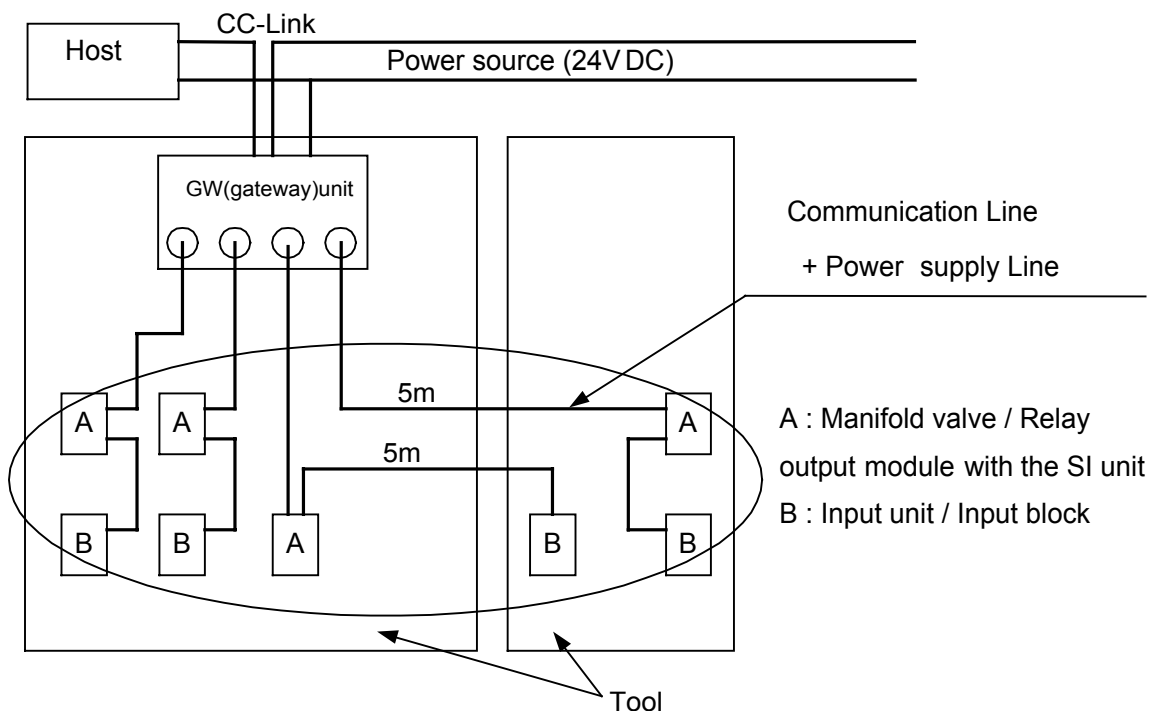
CC-Link

Host

Power source (24V DC)

GW(gateway)unit

Communication Line

+ Power supply Line

5m

A

A

A

5m

A : Manifold valve / Relay output module with the SI unit

B : Input unit / Input block

B

B

A

B

B

Tool